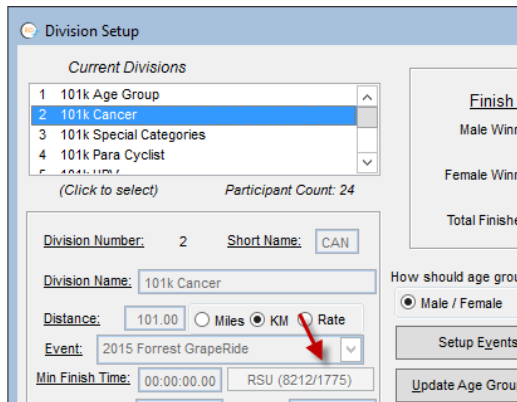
Division Setup

Current Divisions

1 101k Age Group
2 101k Cancer
3 101k Special Categories
4 101k Para Cyclist
5 101k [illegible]

(Click to select)

Participant Count: 24

Division Number: 2

Short Name: CAN

Division Name: 101k Cancer

Distance: 101.00 Miles KM Rate

Event: 2015 Forrest GrapeRide

Min Finish Time: 00:00:00.00 RSU (8212/1775)

Finish

Male Winn

Female Winn

Total Finishe

How should age grou

Male / Female

Setup Events

Update Age Grou